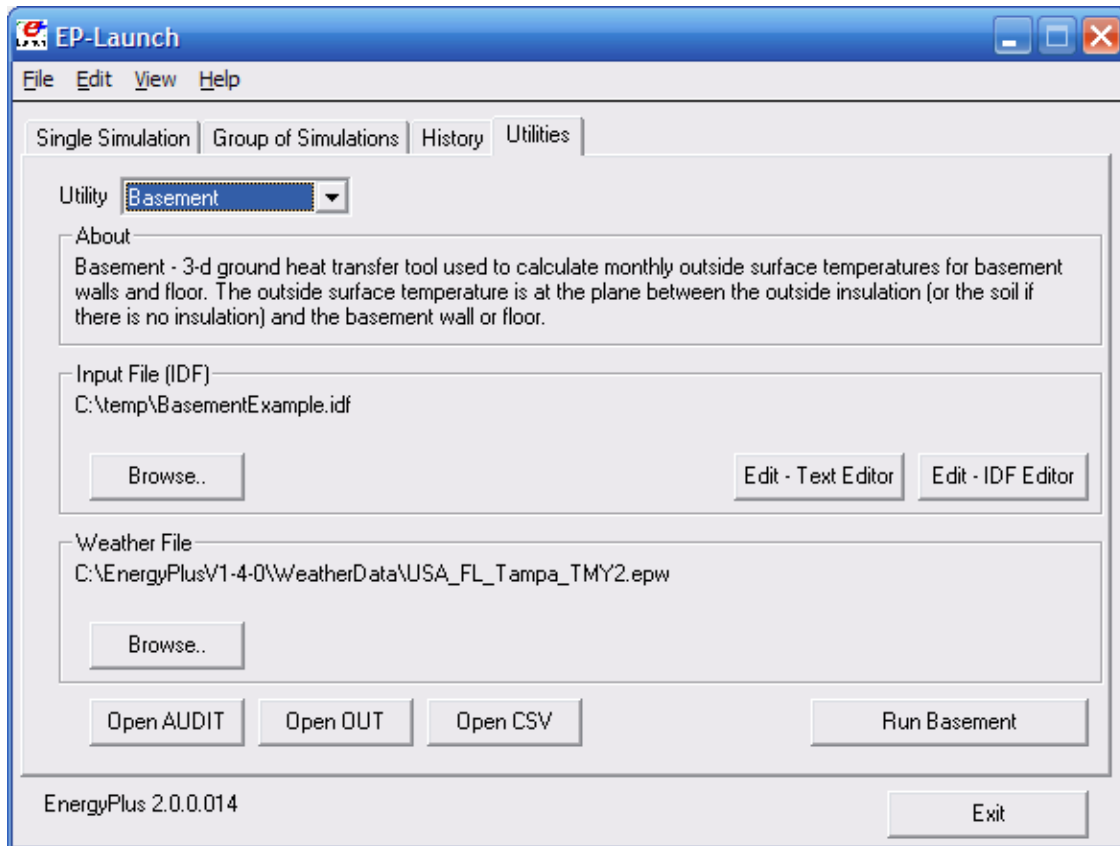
EP-Launch

File Edit View Help

Single Simulation | Group of Simulations | History | Utilities

Utility Basement

About
Basement - 3-d ground heat transfer tool used to calculate monthly outside surface temperatures for basement walls and floor. The outside surface temperature is at the plane between the outside insulation (or the soil if there is no insulation) and the basement wall or floor.

Input File (IDF)
C:\temp\BasementExample.idf

Browse..

Edit - Text Editor

Edit - IDF Editor

Weather File
C:\EnergyPlusV1-4-0\WeatherData\USA_FL_Tampa_TMY2.epw

Browse..

Open AUDIT

Open OUT

Open CSV

Run Basement

EnergyPlus 2.0.0.014

Exit